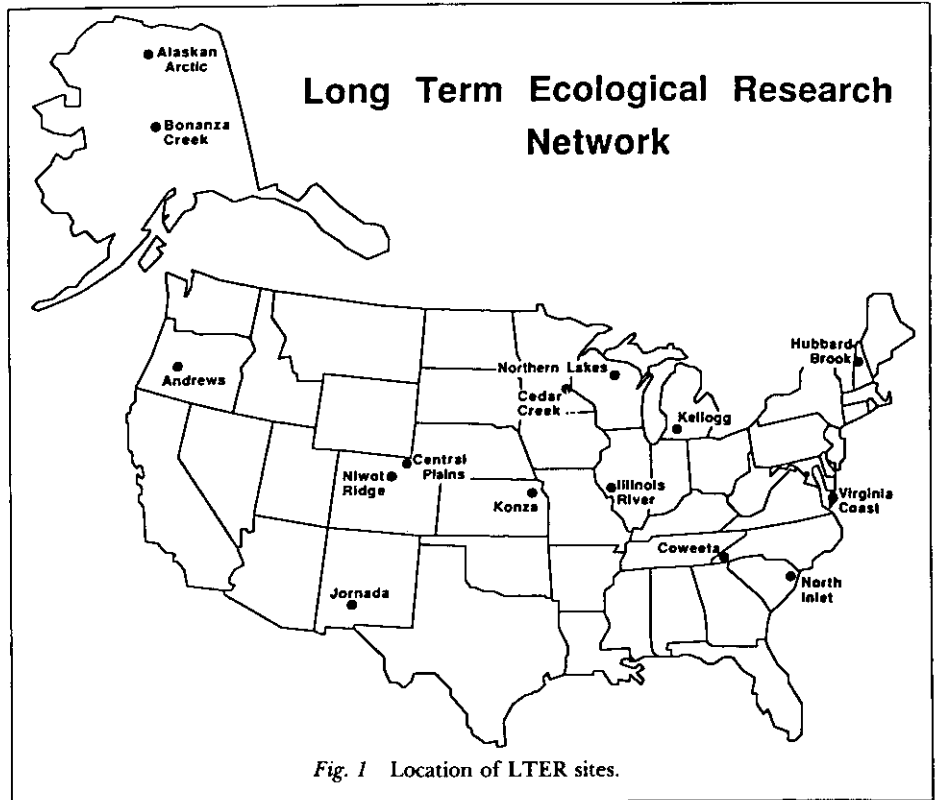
Long Term Ecological Research Network

Alaskan Arctic

Bonanza Creek

Andrews

Northern Lakes

Cedar Creek

Hubbard Brook

Kellogg

Niwot Ridge

Central Plains

Konza

Illinois River

Virginia Coast

Coweeta

North Inlet

Jornada

*Fig. 1* Location of LTER sites.